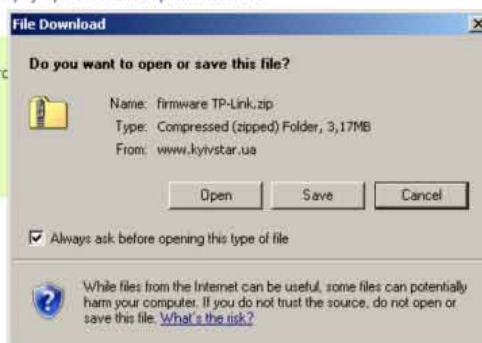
File Download

Do you want to open or save this file?

Name: firmware TP-Link.zip
Type: Compressed (zipped) Folder, 3,17MB
From: www.kyivstar.ua

Open | Save | Cancel

Always ask before opening this type of file

While files from the Internet can be useful, some files can potentially harm your computer. If you do not trust the source, do not open or save this file. What's the risk?